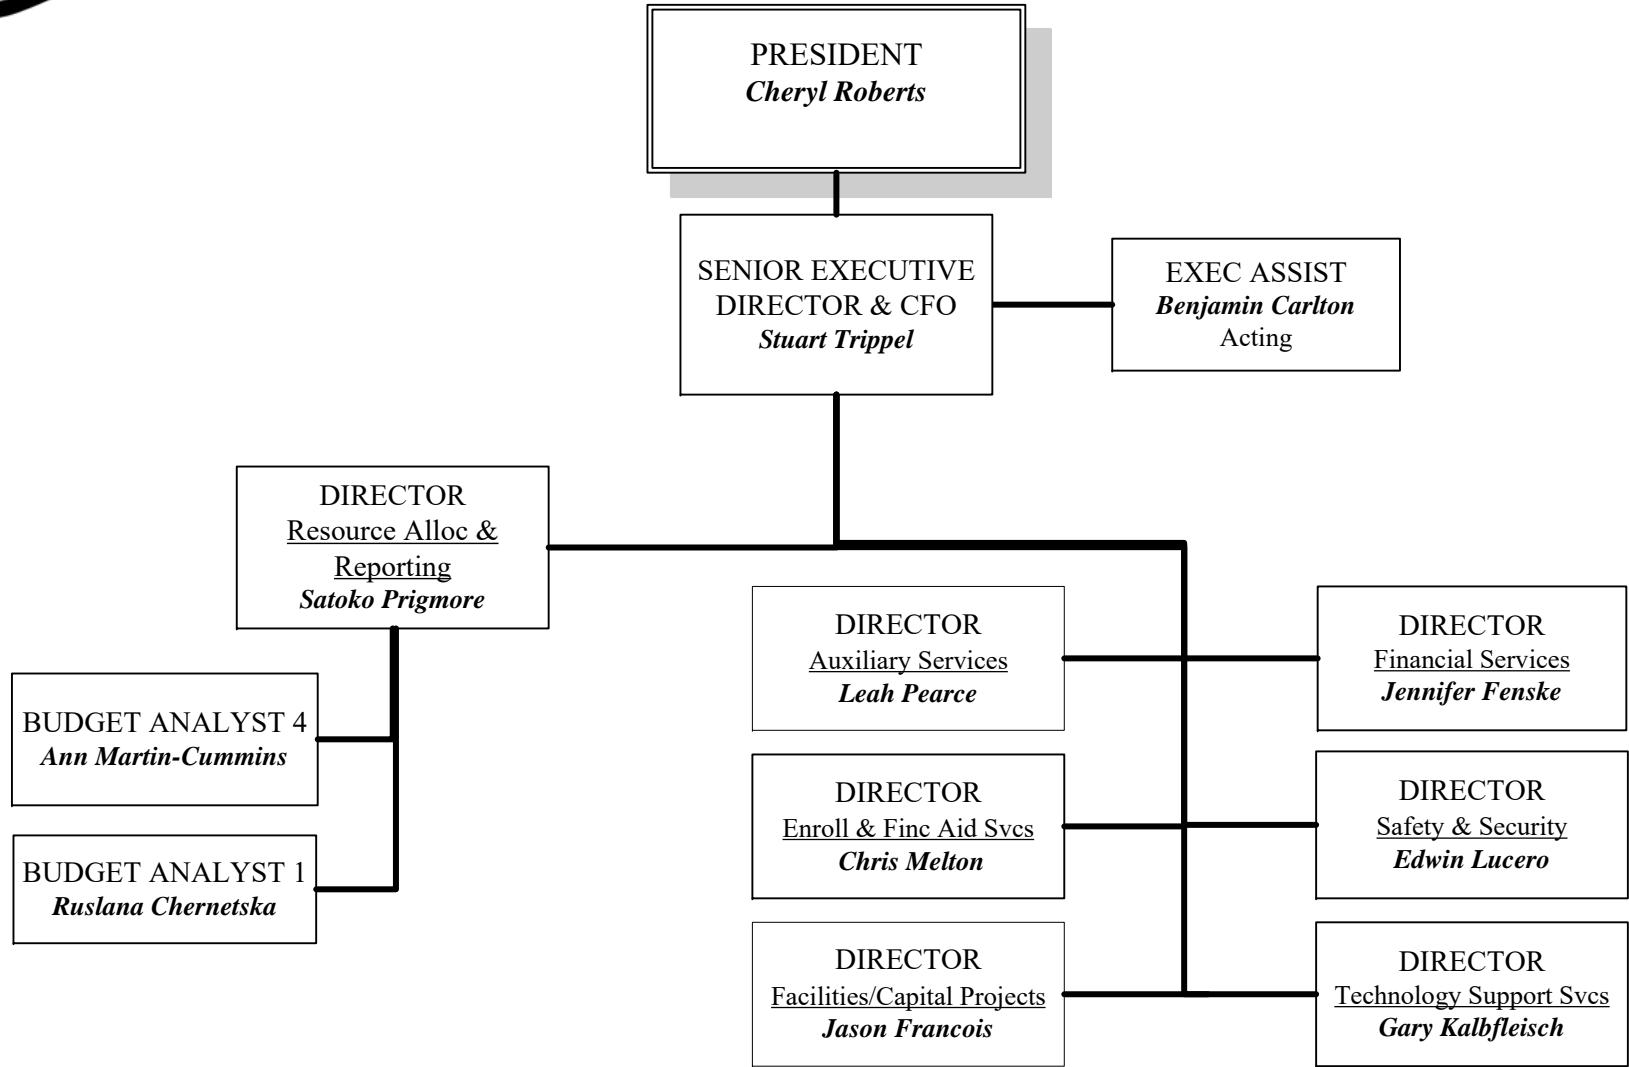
PRESIDENT
*Cheryl Roberts*

SENIOR EXECUTIVE DIRECTOR & CFO
*Stuart Trippel*

EXEC ASSIST
*Benjamin Carlton*
Acting

DIRECTOR
Resource Alloc & Reporting
*Satoko Prigmore*

BUDGET ANALYST 4
*Ann Martin-Cummins*

BUDGET ANALYST 1
*Ruslana Chernetska*

DIRECTOR
Auxiliary Services
*Leah Pearce*

DIRECTOR
Financial Services
*Jennifer Fenske*

DIRECTOR
Enroll & Finc Aid Svcs
*Chris Melton*

DIRECTOR
Safety & Security
*Edwin Lucero*

DIRECTOR
Facilities/Capital Projects
*Jason Francois*

DIRECTOR
Technology Support Svcs
*Gary Kalbfleisch*